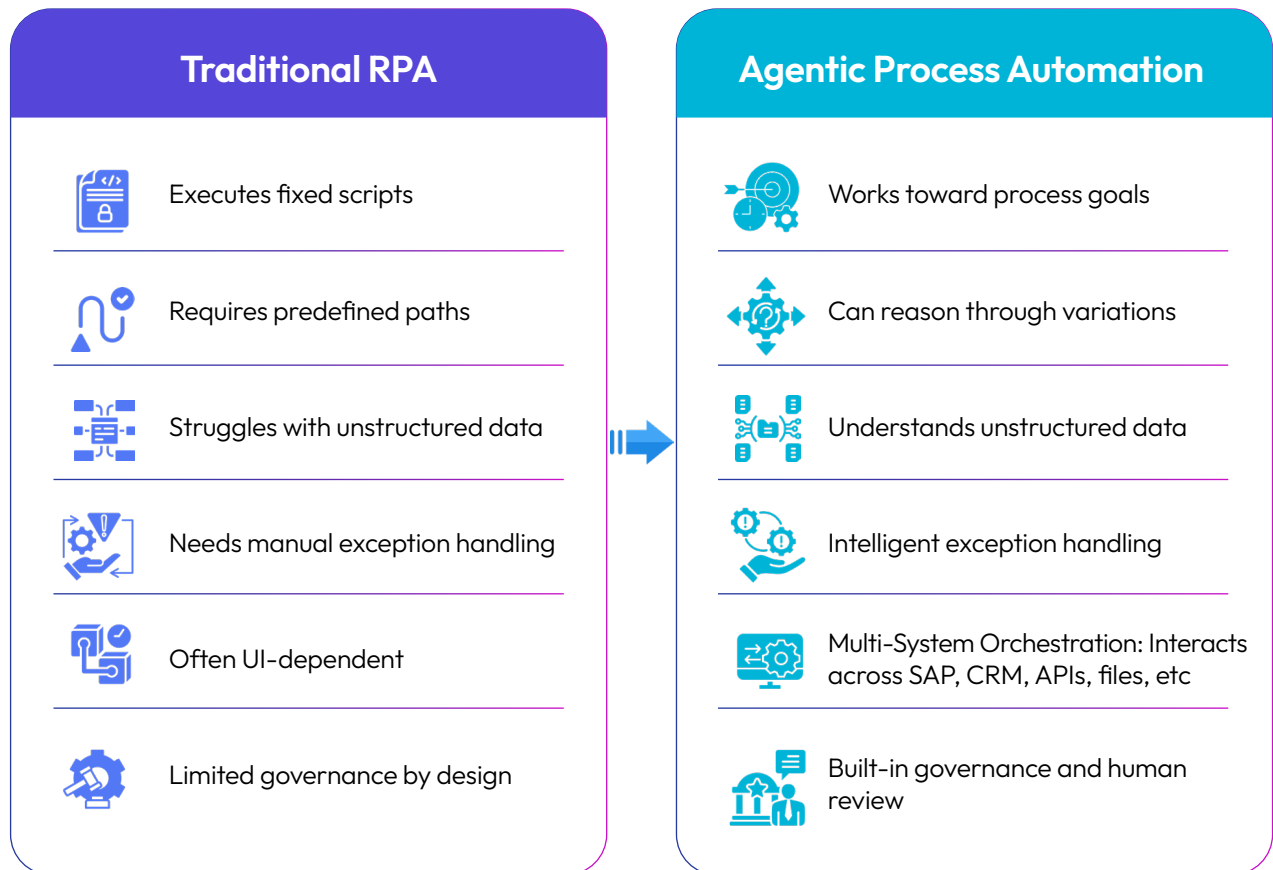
Traditional RPA

Executes fixed scripts

Requires predefined paths

Struggles with unstructured data

Needs manual exception handling

Often UI-dependent

Limited governance by design

Agentic Process Automation

Works toward process goals

Can reason through variations

Understands unstructured data

Intelligent exception handling

Multi-System Orchestration: Interacts across SAP, CRM, APIs, files, etc

Built-in governance and human review